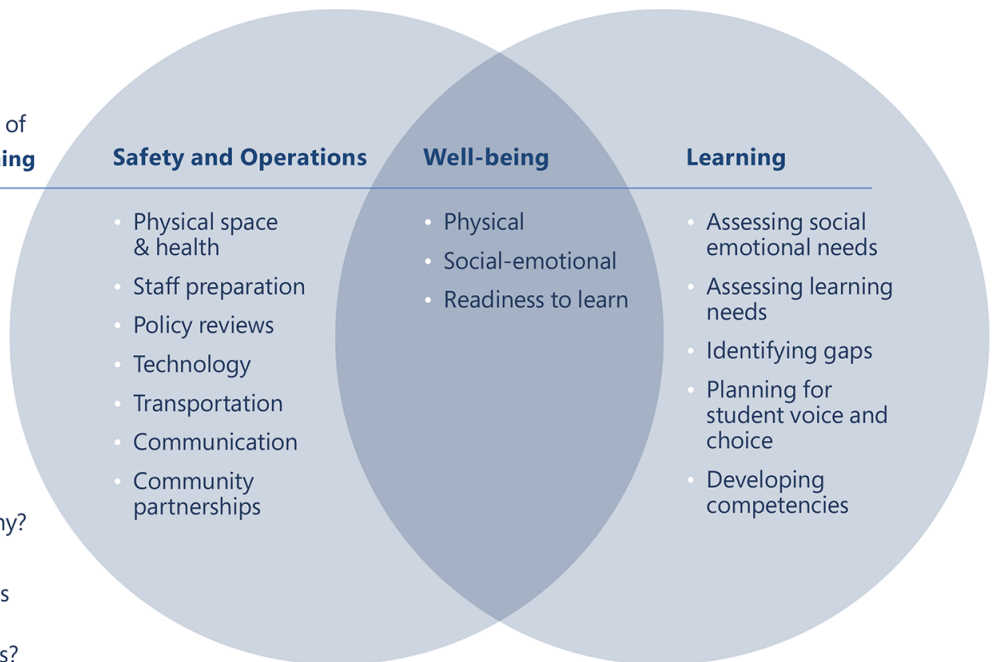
of
ing

ny?

s

s?

Safety and Operations
- Physical space & health
- Staff preparation
- Policy reviews
- Technology
- Transportation
- Communication
- Community partnerships

Well-being
- Physical
- Social-emotional
- Readiness to learn

Learning
- Assessing social emotional needs
- Assessing learning needs
- Identifying gaps
- Planning for student voice and choice
- Developing competencies